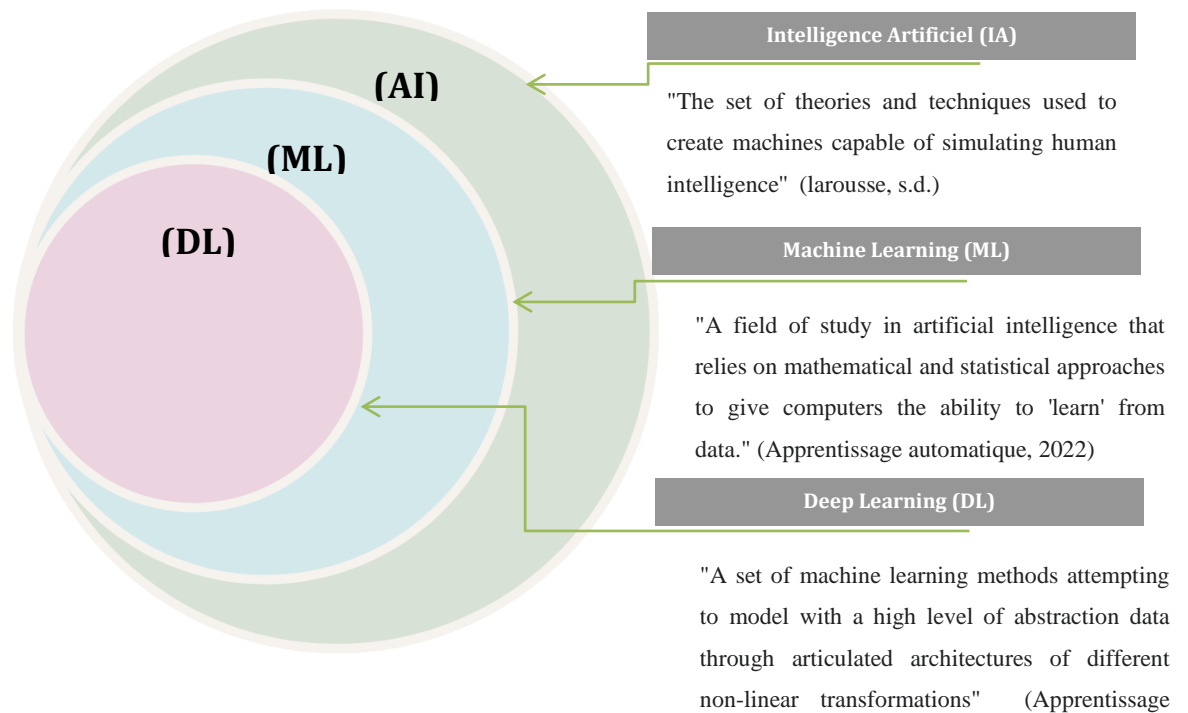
(AI)

(ML)

(DL)

Intelligence Artificiel (IA)

"The set of theories and techniques used to create machines capable of simulating human intelligence" (larousse, s.d.)

Machine Learning (ML)

"A field of study in artificial intelligence that relies on mathematical and statistical approaches to give computers the ability to 'learn' from data." (Apprentissage automatique, 2022)

Deep Learning (DL)

"A set of machine learning methods attempting to model with a high level of abstraction data through articulated architectures of different non-linear transformations" (Apprentissage